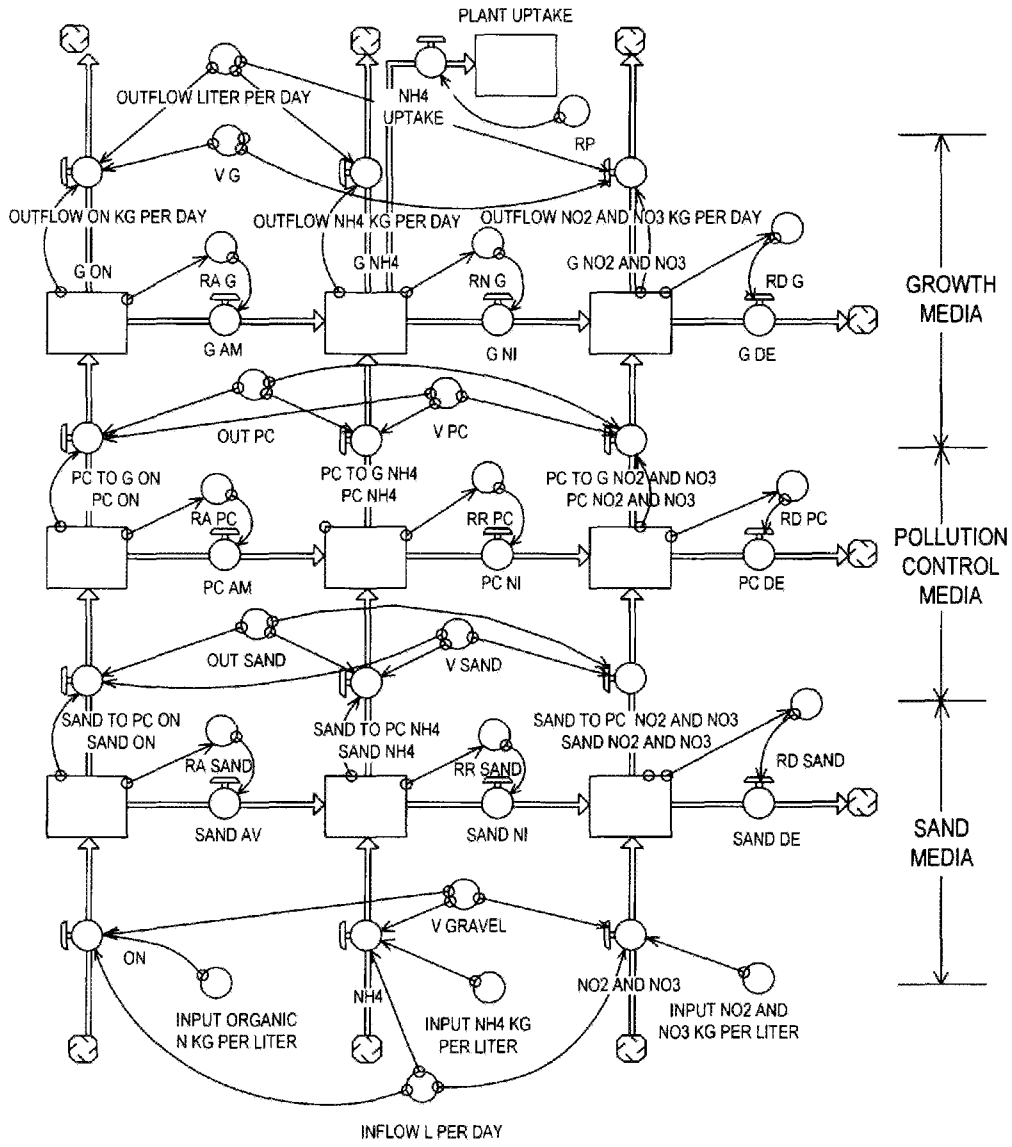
PLANT UPTAKE

OUTFLOW LITER PER DAY

NH4 UPTAKE

RP

V G

OUTFLOW ON KG PER DAY

OUTFLOW NH4 KG PER DAY

OUTFLOW NO2 AND NO3 KG PER DAY

G ON

RA G

G NH4

RN G

G NO2 AND NO3

RD G

GROWTH MEDIA

G AM

G NI

G DE

OUT PC

V PC

PC TO G ON

PC ON

PC TO G NH4

PC NH4

PC TO G NO2 AND NO3

PC NO2 AND NO3

RA PC

RR PC

RD PC

POLLUTION CONTROL MEDIA

PC AM

PC NI

PC DE

OUT SAND

V SAND

SAND TO PC ON

SAND ON

SAND TO PC NH4

SAND NH4

SAND TO PC NO2 AND NO3

SAND NO2 AND NO3

RA SAND

RR SAND

RD SAND

SAND AV

SAND NI

SAND DE

SAND MEDIA

V GRAVEL

ON

NH4

NO2 AND NO3

INPUT ORGANIC N KG PER LITER

INPUT NH4 KG PER LITER

INPUT NO2 AND NO3 KG PER LITER

INFLOW L PER DAY